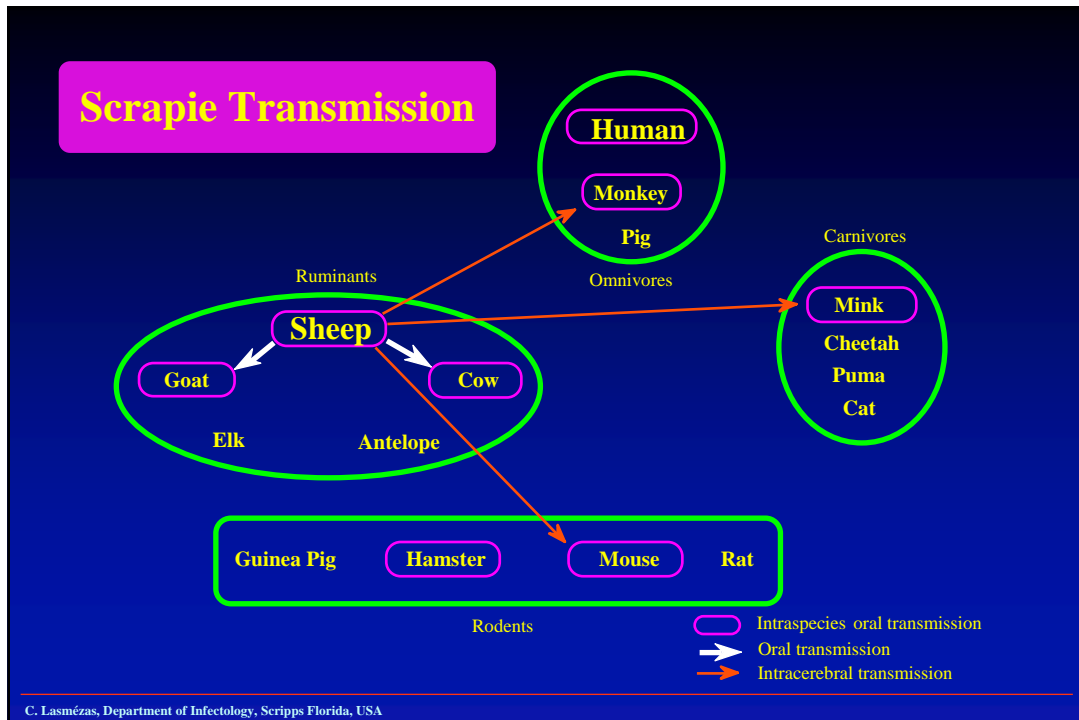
Scrapie Transmission

Human

Monkey

Pig

Omnivores

Carnivores

Mink

Cheetah

Puma

Cat

Ruminants

Sheep

Goat

Cow

Elk

Antelope

Guinea Pig

Hamster

Mouse

Rat

Rodents

Intraspecies oral transmission

Oral transmission

Intracerebral transmission

C. Lasmézas, Department of Infectology, Scripps Florida, USA